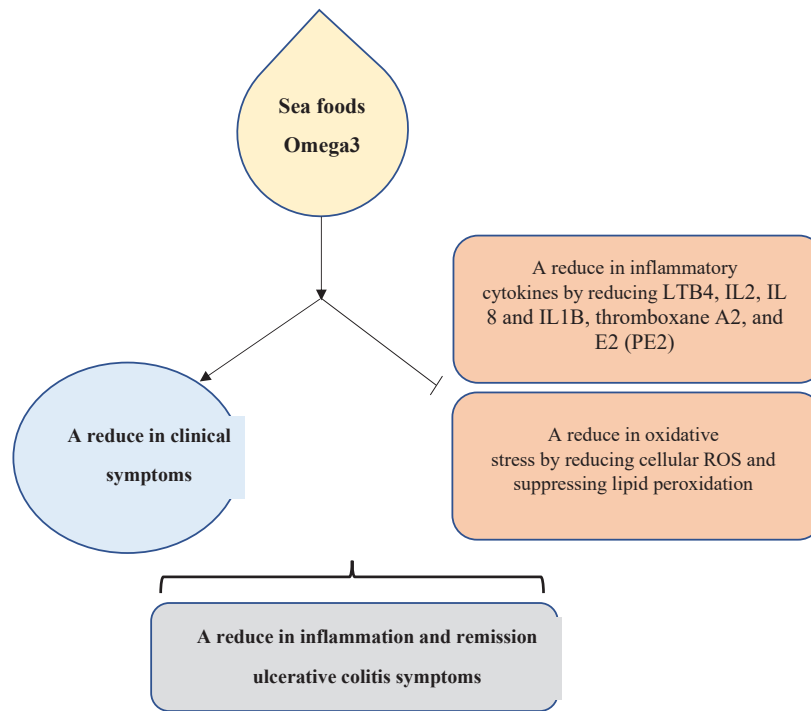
Sea foods
Omega3

A reduce in inflammatory cytokines by reducing LTB4, IL2, IL 8 and IL1B, thromboxane A2, and E2 (PE2)

A reduce in oxidative stress by reducing cellular ROS and suppressing lipid peroxidation

A reduce in clinical symptoms

A reduce in inflammation and remission ulcerative colitis symptoms